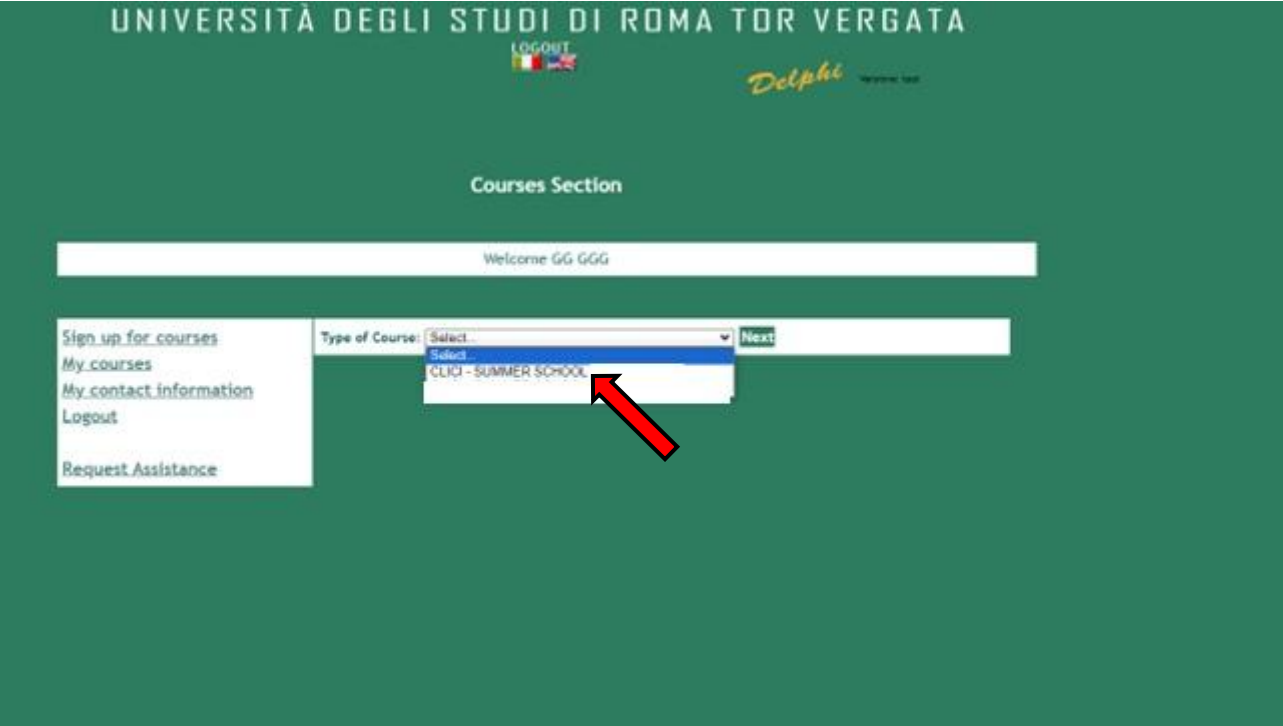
UNIVERSITÀ DEGLI STUDI DI ROMA TOR VERGATA

LOGOUT

Delphi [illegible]

Courses Section

Welcome GG GGG

Sign up for courses
My courses
My contact information
Logout

Request Assistance

Type of Course: Select... Next

Select...
CLICI - SUMMER SCHOOL